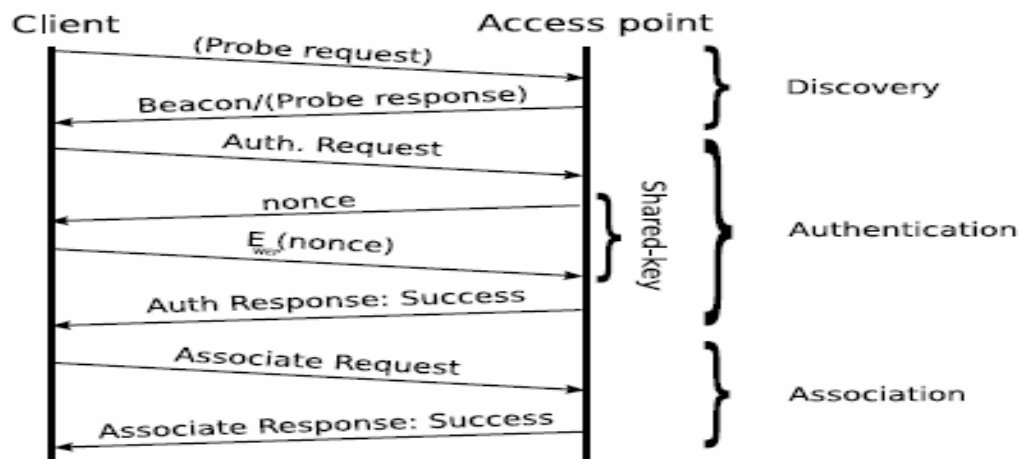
Client

Access point

(Probe request)

Beacon/(Probe response)

Discovery

Auth. Request

nonce

$E_{WEP}$(nonce)

Shared-key

Authentication

Auth Response: Success

Associate Request

Association

Associate Response: Success